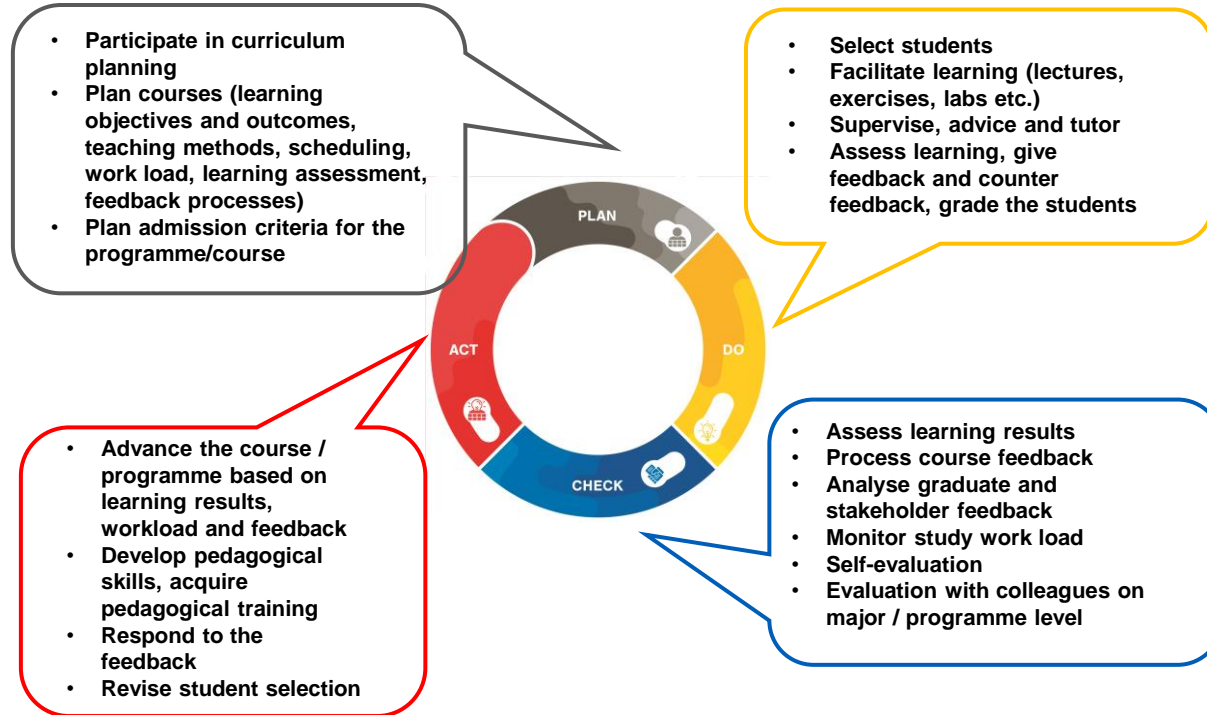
- Participate in curriculum planning
- Plan courses (learning objectives and outcomes, teaching methods, scheduling, work load, learning assessment, feedback processes)
- Plan admission criteria for the programme/course

- Select students
- Facilitate learning (lectures, exercises, labs etc.)
- Supervise, advice and tutor
- Assess learning, give feedback and counter feedback, grade the students

PLAN

DO

CHECK

ACT

- Assess learning results
- Process course feedback
- Analyse graduate and stakeholder feedback
- Monitor study work load
- Self-evaluation
- Evaluation with colleagues on major / programme level

- Advance the course / programme based on learning results, workload and feedback
- Develop pedagogical skills, acquire pedagogical training
- Respond to the feedback
- Revise student selection